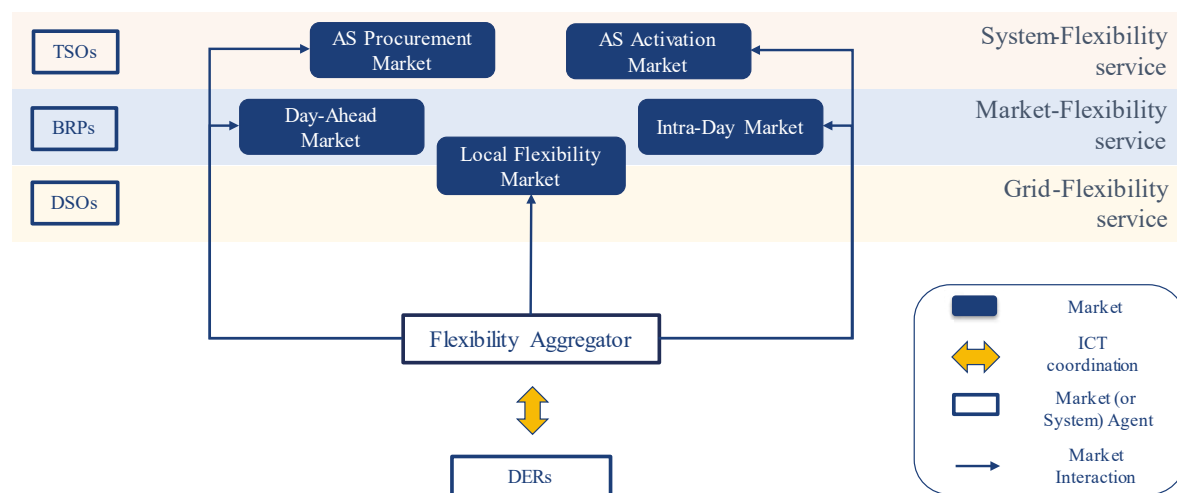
TSOs

AS Procurement Market

AS Activation Market

System-Flexibility service

BRPs

Day-Ahead Market

Intra-Day Market

Market-Flexibility service

Local Flexibility Market

DSOs

Grid-Flexibility service

Flexibility Aggregator

DERs

Market

ICT coordination

Market (or System) Agent

Market Interaction